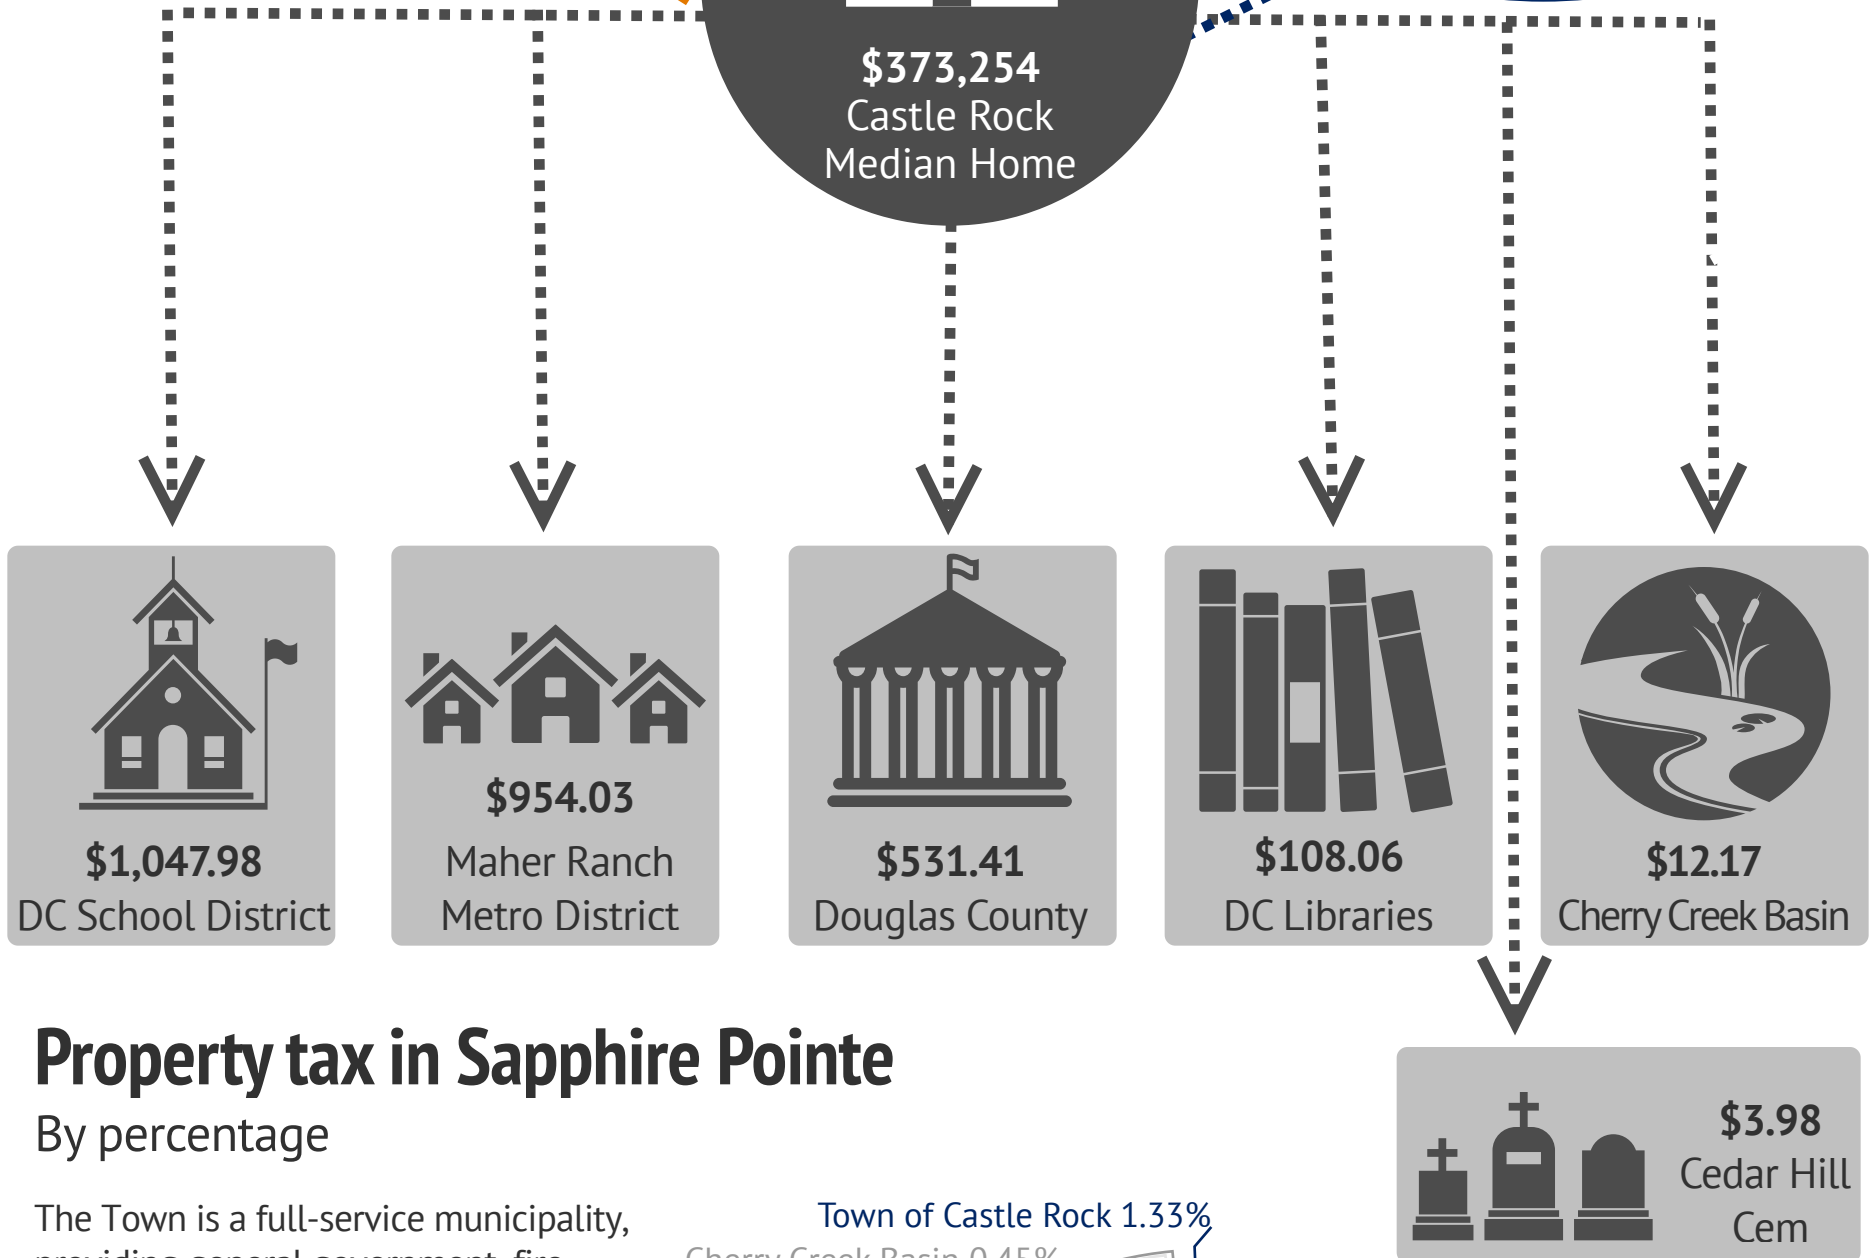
$373,254
Castle Rock
Median Home

$1,047.98
DC School District

$954.03
Maher Ranch
Metro District

$531.41
Douglas County

$108.06
DC Libraries

$12.17
Cherry Creek Basin

Property tax in Sapphire Pointe
By percentage

The Town is a full-service municipality, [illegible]

Town of Castle Rock 1.33%
Cherry Creek Basin 0.45%

$3.98
Cedar Hill
Cem